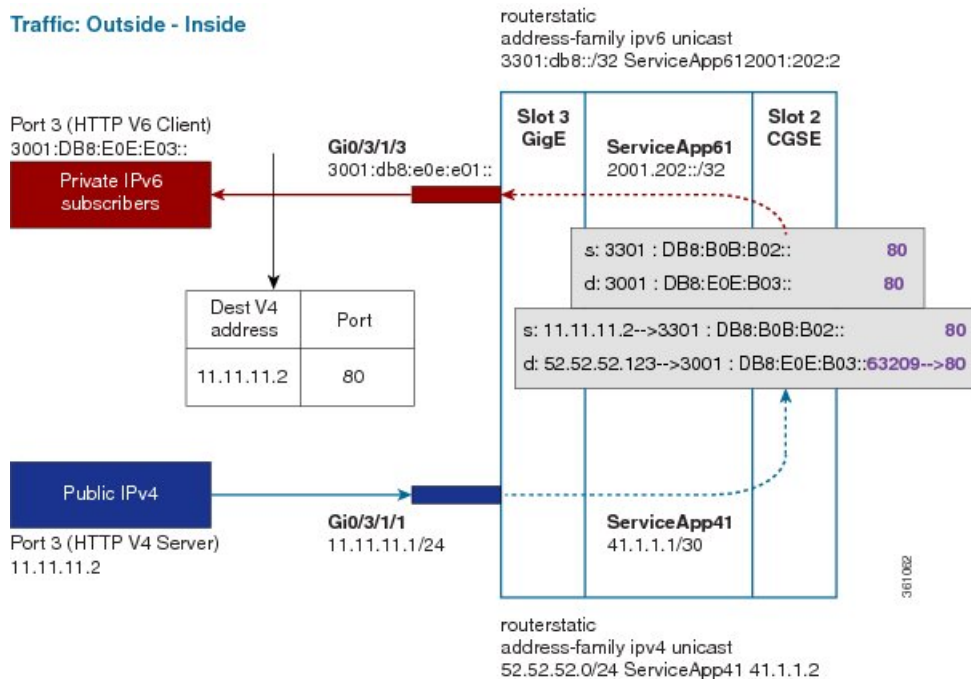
Traffic: Outside - Inside

routerstatic
address-family ipv6 unicast
3301:db8::/32 ServiceApp612001:202:2

Port 3 (HTTP V6 Client)
3001:DB8:E0E:E03::

Private IPv6 subscribers

Gi0/3/1/3
3001:db8:e0e:e01::

Slot 3 GigE

ServiceApp61
2001.202::/32

Slot 2 CGSE

s: 3301 : DB8:B0B:B02:: 80
d: 3001 : DB8:E0E:B03:: 80

| Dest V4 address | Port |
|---|---|
| 11.11.11.2 | 80 |

s: 11.11.11.2-->3301 : DB8:B0B:B02:: 80
d: 52.52.52.123-->3001 : DB8:E0E:B03::63209-->80

Public IPv4

Gi0/3/1/1
11.11.11.1/24

ServiceApp41
41.1.1.1/30

Port 3 (HTTP V4 Server)
11.11.11.2

361062

routerstatic
address-family ipv4 unicast
52.52.52.0/24 ServiceApp41 41.1.1.2